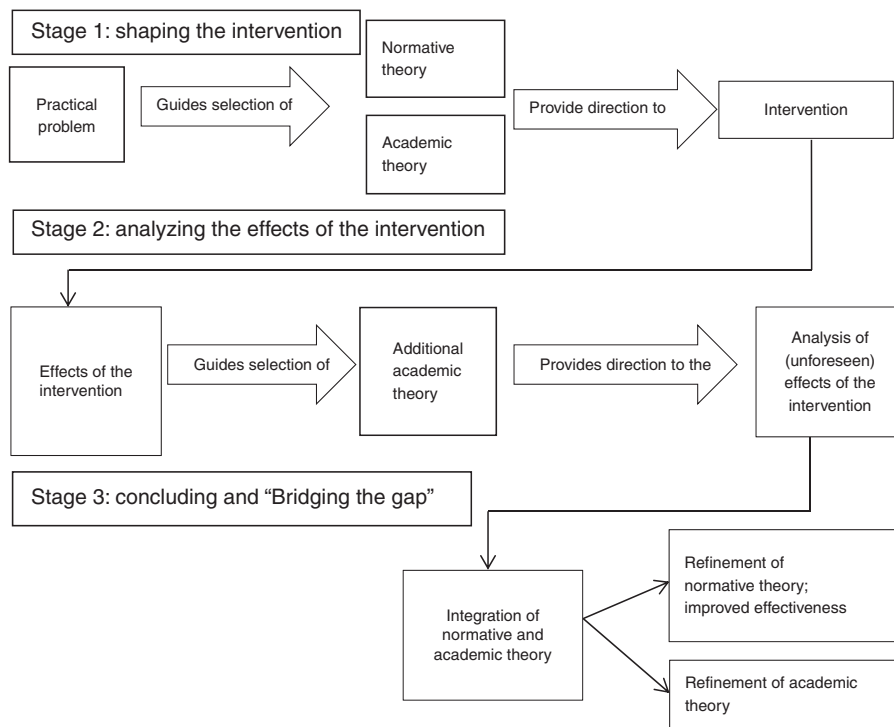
Stage 1: shaping the intervention

Practical problem

Guides selection of

Normative theory

Academic theory

Provide direction to

Intervention

Stage 2: analyzing the effects of the intervention

Effects of the intervention

Guides selection of

Additional academic theory

Provides direction to the

Analysis of (unforeseen) effects of the intervention

Stage 3: concluding and "Bridging the gap"

Integration of normative and academic theory

Refinement of normative theory; improved effectiveness

Refinement of academic theory